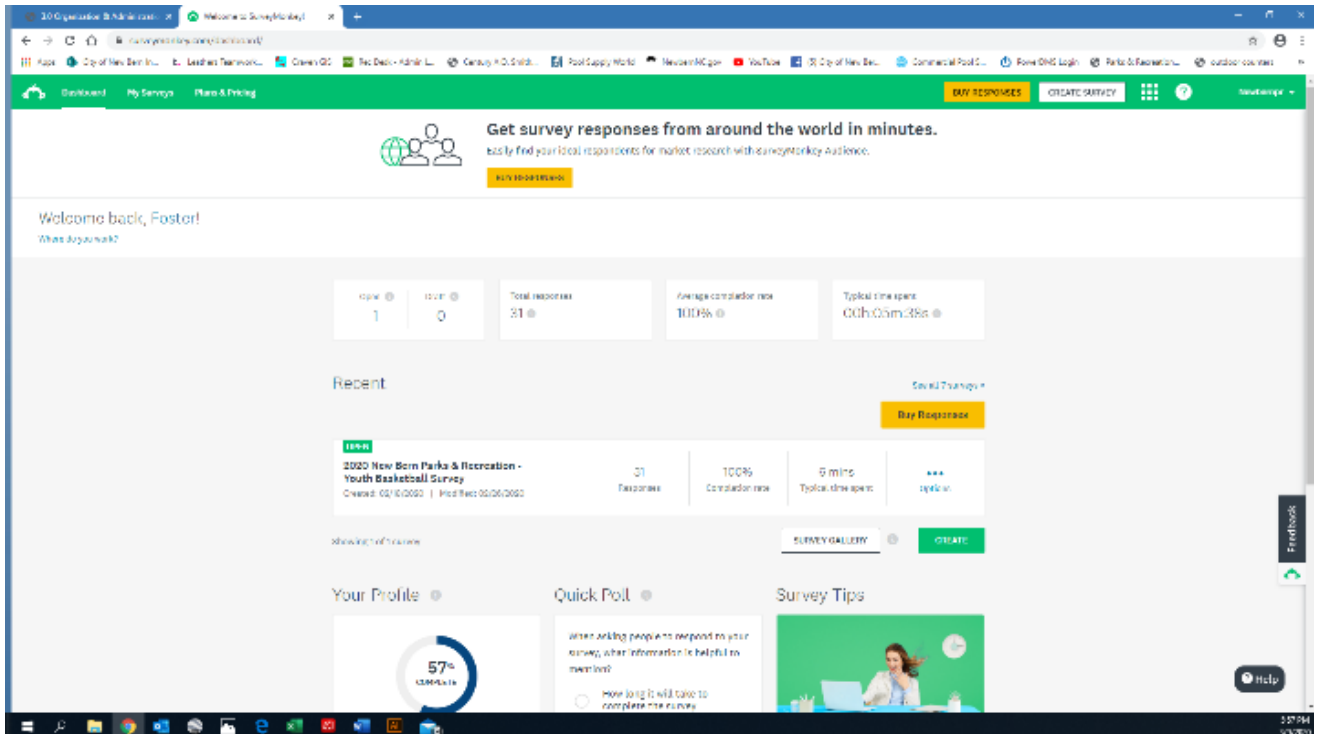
3.0 Organization & Administratio ×
Welcome to SurveyMonkey! ×
+
surveymonkey.com/dashboard/
Apps
City of New Bern In...
Leaders Teamwork...
Crimson GIS
Rec Desk - Admin L...
Century + D. Smith...
Pool Supply World
NewbernNC.gov
YouTube
(3) City of New Ber...
Commercial Pool S...
Power DMS Login
Parks & Recreation...
outdoor courses
Dashboard
My Surveys
Plans & Pricing
BUY RESPONSES
CREATE SURVEY
Newbernpr

Get survey responses from around the world in minutes.
Easily find your ideal respondents for market research with SurveyMonkey Audience.
BUY RESPONSES

Welcome back, Foster!
What do you work?

| Open | Draft | Total responses | Average completion rate | Typical time spent |
|---|---|---|---|---|
| 1 | 0 | 31 | 100% | 00h:05m:38s |

Recent
Saved 7 surveys
Buy Responses

OPEN
2020 New Bern Parks & Recreation - Youth Basketball Survey
Created: 02/10/2020 | Modified: 02/26/2020
31 Responses
100% Completion rate
5 mins Typical time spent
Options

Showing 1 of 1 survey
SURVEY GALLERY
CREATE

Your Profile
57% COMPLETE

Quick Poll
When asking people to respond to your survey, what information is helpful to mention?
How long it will take to complete the survey

Survey Tips

Feedback
Help